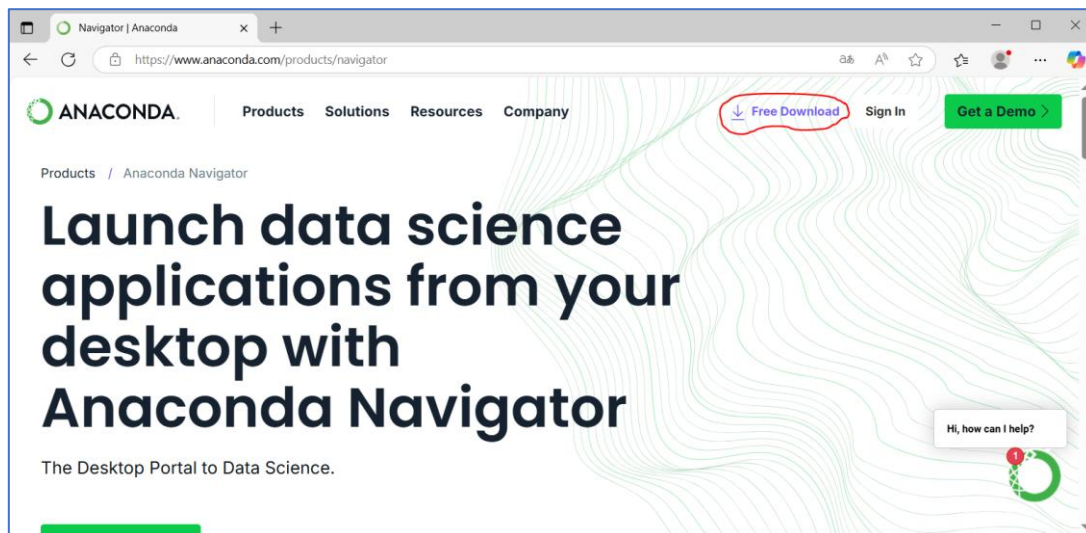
Navigator | Anaconda ×

https://www.anaconda.com/products/navigator

ANACONDA. Products Solutions Resources Company Free Download Sign In Get a Demo >

Products / Anaconda Navigator

Launch data science applications from your desktop with Anaconda Navigator

The Desktop Portal to Data Science.

Hi, how can I help?

1